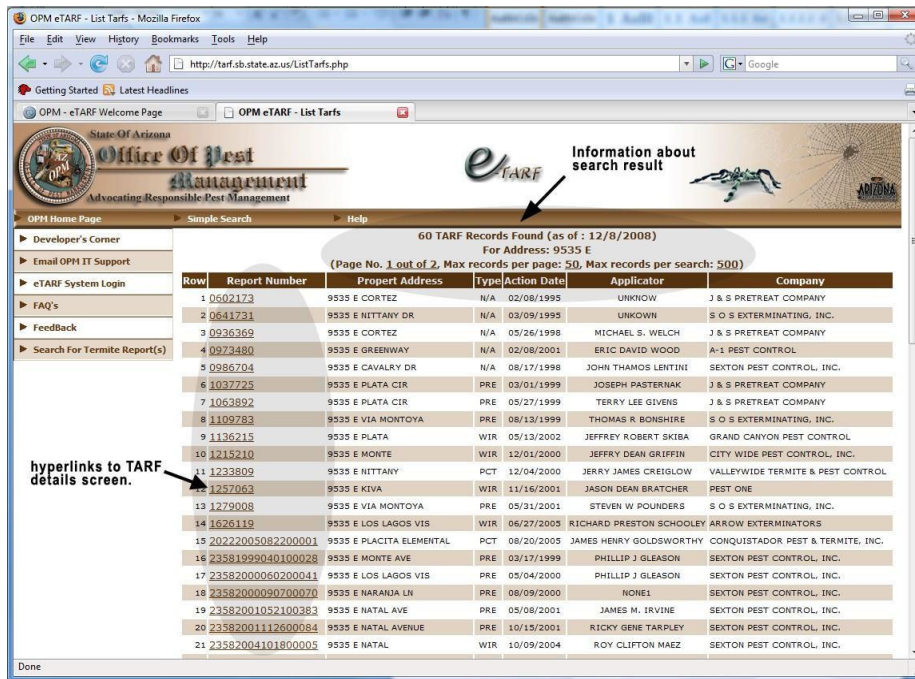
OPM eTARF - List Tarfs - Mozilla Firefox

File Edit View History Bookmarks Tools Help

http://tarf.sb.state.az.us/ListTarfs.php

Google

Getting Started Latest Headlines

OPM - eTARF Welcome Page | OPM eTARF - List Tarfs

State Of Arizona
Office Of Pest Management
Advocating Responsible Pest Management

eTARF

Information about search result

ARIZONA

OPM Home Page | Simple Search | Help

Developer's Corner
Email OPM IT Support
eTARF System Login
FAQ's
FeedBack
Search For Termite Report(s)

60 TARF Records Found (as of : 12/8/2008)
For Address: 9535 E
(Page No. 1 out of 2, Max records per page: 50, Max records per search: 500)

| Row | Report Number | Propert Address | Type | Action Date | Applicator | Company |
|---|---|---|---|---|---|---|
| 1 | 0602173 | 9535 E CORTEZ | N/A | 02/08/1995 | UNKNOW | J & S PRETREAT COMPANY |
| 2 | 0641731 | 9535 E NITTANY DR | N/A | 03/09/1995 | UNKOWN | S O S EXTERMINATING, INC. |
| 3 | 0936369 | 9535 E CORTEZ | N/A | 05/26/1998 | MICHAEL S. WELCH | J & S PRETREAT COMPANY |
| 4 | 0973480 | 9535 E GREENWAY | N/A | 02/08/2001 | ERIC DAVID WOOD | A-1 PEST CONTROL |
| 5 | 0986704 | 9535 E CAVALRY DR | N/A | 08/17/1998 | JOHN THAMOS LENTINI | SEXTON PEST CONTROL, INC. |
| 6 | 1037725 | 9535 E PLATA CIR | PRE | 03/01/1999 | JOSEPH PASTERNAK | J & S PRETREAT COMPANY |
| 7 | 1063892 | 9535 E PLATA CIR | PRE | 05/27/1999 | TERRY LEE GIVENS | J & S PRETREAT COMPANY |
| 8 | 1109783 | 9535 E VIA MONTOYA | PRE | 08/13/1999 | THOMAS R BONSHIRE | S O S EXTERMINATING, INC. |
| 9 | 1136215 | 9535 E PLATA | WIR | 05/13/2002 | JEFFREY ROBERT SKIBA | GRAND CANYON PEST CONTROL |
| 10 | 1215210 | 9535 E MONTE | WIR | 12/01/2000 | JEFFREY DEAN GRIFFIN | CITY WIDE PEST CONTROL, INC. |
| 11 | 1233809 | 9535 E NITTANY | PCT | 12/04/2000 | JERRY JAMES CREIGLOW | VALLEYWIDE TERMITE & PEST CONTROL |
| 12 | 1257063 | 9535 E KIVA | WIR | 11/16/2001 | JASON DEAN BRATCHER | PEST ONE |
| 13 | 1279008 | 9535 E VIA MONTOYA | PRE | 05/31/2001 | STEVEN W POUNDERS | S O S EXTERMINATING, INC. |
| 14 | 1626119 | 9535 E LOS LAGOS VIS | WIR | 06/27/2005 | RICHARD PRESTON SCHOOLEY | ARROW EXTERMINATORS |
| 15 | 20222005082200001 | 9535 E PLACITA ELEMENTAL | PCT | 08/20/2005 | JAMES HENRY GOLDSWORTHY | CONQUISTADOR PEST & TERMITE, INC. |
| 16 | 23581999040100028 | 9535 E MONTE AVE | PRE | 03/17/1999 | PHILLIP J GLEASON | SEXTON PEST CONTROL, INC. |
| 17 | 23582000060200041 | 9535 E LOS LAGOS VIS | PRE | 05/04/2000 | PHILLIP J GLEASON | SEXTON PEST CONTROL, INC. |
| 18 | 23582000090700070 | 9535 E NARANJA LN | PRE | 08/09/2000 | NONE1 | SEXTON PEST CONTROL, INC. |
| 19 | 23582001052100383 | 9535 E NATAL AVE | PRE | 05/08/2001 | JAMES M. IRVINE | SEXTON PEST CONTROL, INC. |
| 20 | 23582001112600084 | 9535 E NATAL AVENUE | PRE | 10/15/2001 | RICKY GENE TARPLEY | SEXTON PEST CONTROL, INC. |
| 21 | 23582004101800005 | 9535 E NATAL | WIR | 10/09/2004 | ROY CLIFTON MAEZ | SEXTON PEST CONTROL, INC. |

hyperlinks to TARF details screen.

Done